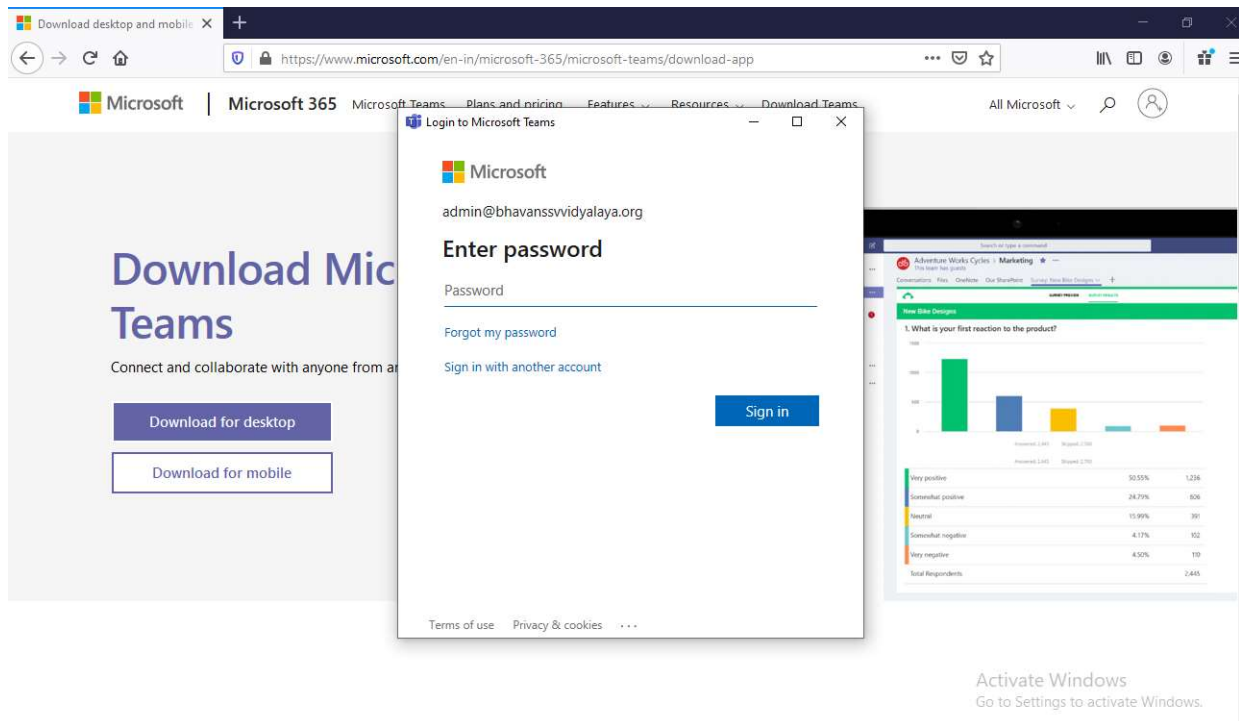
Download desktop and mobile X +

https://www.microsoft.com/en-in/microsoft-365/microsoft-teams/download-app

Microsoft | Microsoft 365 Microsoft Teams Plans and pricing Features Resources Download Teams All Microsoft

Download Mic
Teams

Connect and collaborate with anyone from a

Download for desktop

Download for mobile

Login to Microsoft Teams

Microsoft

admin@bhavanssvidyalaya.org

Enter password

Password

Forgot my password

Sign in with another account

Sign in

Terms of use Privacy & cookies ...

Adventure Works Cycles > Marketing

Conversations Files OneNote Our SharePoint Survey: New Bike Designs

New Bike Designs

1. What is your first reaction to the product?

| Very positive | 50.55% | 1,236 |
|---|---|---|
| Somewhat positive | 24.79% | 606 |
| Neutral | 15.99% | 391 |
| Somewhat negative | 4.17% | 102 |
| Very negative | 4.50% | 110 |
| Total Respondents | | 2,445 |

Activate Windows
Go to Settings to activate Windows.